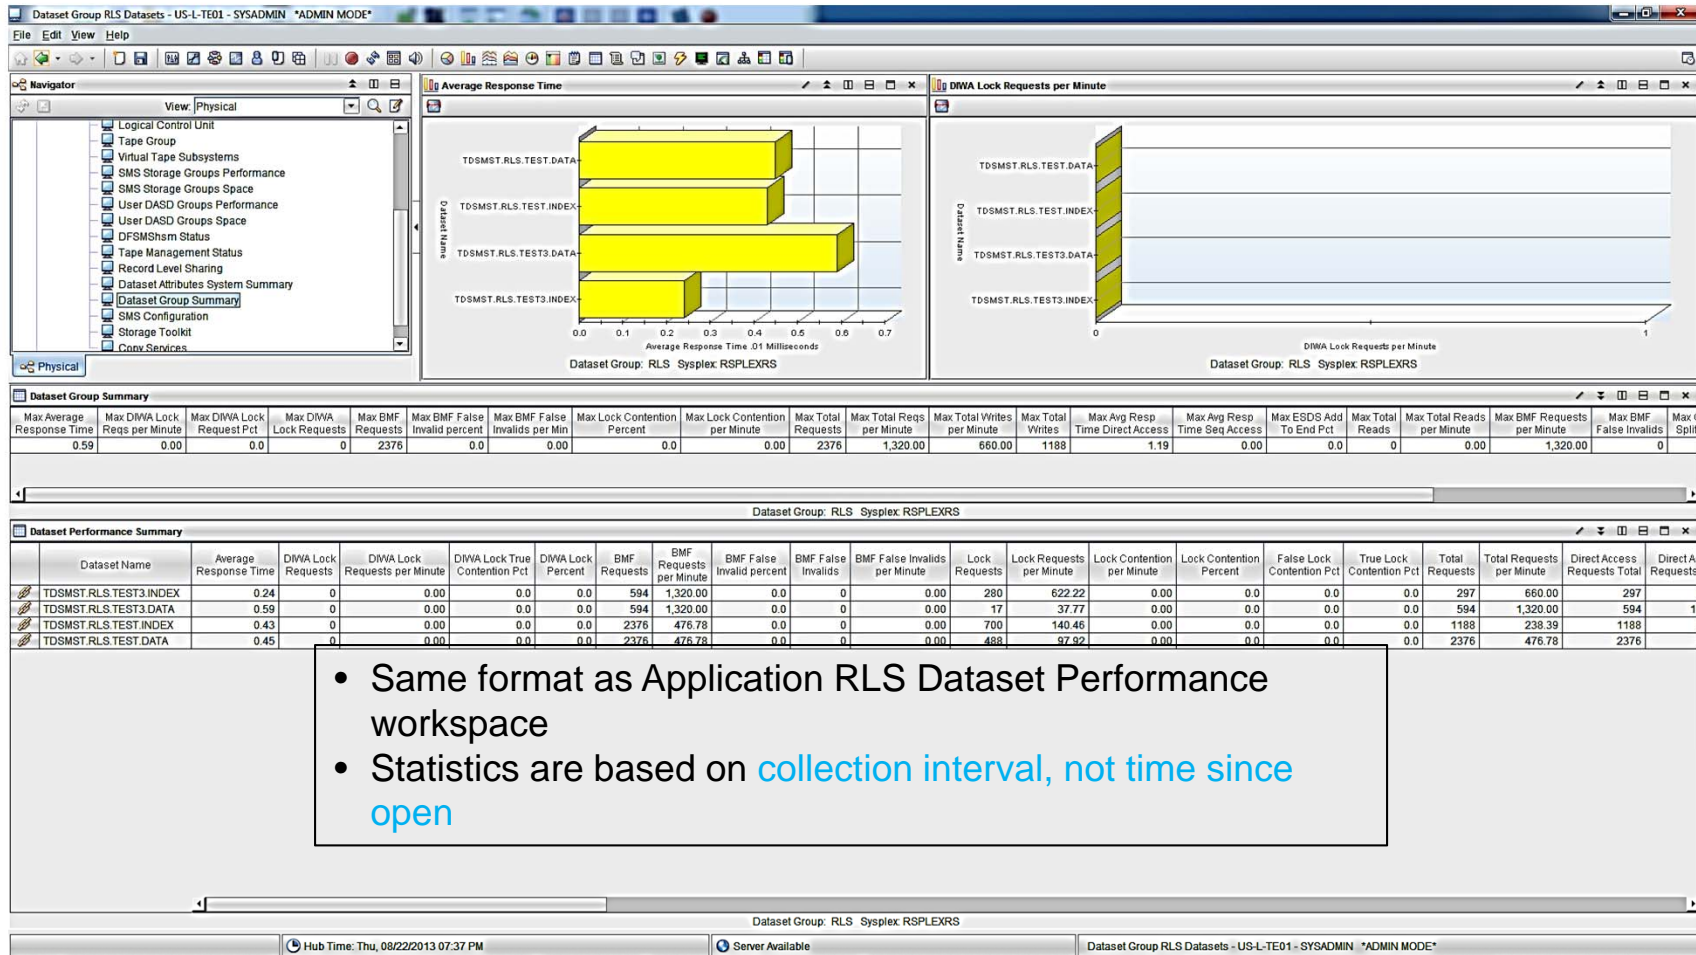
Dataset Group RLS Datasets - US-L-TE01 - SYSADMIN *ADMIN MODE*

File Edit View Help

Navigator

View: Physical

Logical Control Unit
Tape Group
Virtual Tape Subsystems
SMS Storage Groups Performance
SMS Storage Groups Space
User DASD Groups Performance
User DASD Groups Space
DFSMShsm Status
Tape Management Status
Record Level Sharing
Dataset Attributes System Summary
Dataset Group Summary
SMS Configuration
Storage Toolkit
Copy Services

Physical

Average Response Time

TDSMST.RLS.TEST.DATA
TDSMST.RLS.TEST.INDEX
TDSMST.RLS.TEST3.DATA
TDSMST.RLS.TEST3.INDEX

Dataset Name

0.0 0.1 0.2 0.3 0.4 0.5 0.6 0.7

Average Response Time .01 Milliseconds

Dataset Group: RLS Sysplex: RSPLEXRS

DIWA Lock Requests per Minute

TDSMST.RLS.TEST.DATA
TDSMST.RLS.TEST.INDEX
TDSMST.RLS.TEST3.DATA
TDSMST.RLS.TEST3.INDEX

Dataset Name

0 1

DIWA Lock Requests per Minute

Dataset Group: RLS Sysplex: RSPLEXRS

Dataset Group Summary

| Max Average Response Time | Max DIWA Lock Reqs per Minute | Max DIWA Lock Request Pct | Max DIWA Lock Requests | Max BMF Requests | Max BMF False Invalid percent | Max BMF False Invalids per Min | Max Lock Contention Percent | Max Lock Contention per Minute | Max Total Requests | Max Total Reqs per Minute | Max Total Writes per Minute | Max Total Writes | Max Avg Resp Time Direct Access | Max Avg Resp Time Seq Access | Max ESDS Add To End Pct | Max Total Reads | Max Total Reads per Minute | Max BMF Requests per Minute | Max BMF False Invalids | Max Spli |
|---|---|---|---|---|---|---|---|---|---|---|---|---|---|---|---|---|---|---|---|---|
| 0.59 | 0.00 | 0.0 | 0 | 2376 | 0.0 | 0.00 | 0.0 | 0.00 | 2376 | 1,320.00 | 660.00 | 1188 | 1.19 | 0.00 | 0.0 | 0 | 0.00 | 1,320.00 | 0 | |

Dataset Group: RLS Sysplex: RSPLEXRS

Dataset Performance Summary

| Dataset Name | Average Response Time | DIWA Lock Requests | DIWA Lock Requests per Minute | DIWA Lock True Contention Pct | DIWA Lock Percent | BMF Requests | BMF Requests per Minute | BMF False Invalid percent | BMF False Invalids | BMF False Invalids per Minute | Lock Requests | Lock Requests per Minute | Lock Contention per Minute | Lock Contention Percent | False Lock Contention Pct | True Lock Contention Pct | Total Requests | Total Requests per Minute | Direct Access Requests Total | Direct A Requests |
|---|---|---|---|---|---|---|---|---|---|---|---|---|---|---|---|---|---|---|---|---|
| TDSMST.RLS.TEST3.INDEX | 0.24 | 0 | 0.00 | 0.0 | 0.0 | 594 | 1,320.00 | 0.0 | 0 | 0.00 | 280 | 622.22 | 0.00 | 0.0 | 0.0 | 0.0 | 297 | 660.00 | 297 | |
| TDSMST.RLS.TEST3.DATA | 0.59 | 0 | 0.00 | 0.0 | 0.0 | 594 | 1,320.00 | 0.0 | 0 | 0.00 | 17 | 37.77 | 0.00 | 0.0 | 0.0 | 0.0 | 594 | 1,320.00 | 594 | 1 |
| TDSMST.RLS.TEST.INDEX | 0.43 | 0 | 0.00 | 0.0 | 0.0 | 2376 | 476.78 | 0.0 | 0 | 0.00 | 700 | 140.46 | 0.00 | 0.0 | 0.0 | 0.0 | 1188 | 238.39 | 1188 | |
| TDSMST.RLS.TEST.DATA | 0.45 | 0 | 0.00 | 0.0 | 0.0 | 2376 | 476.78 | 0.0 | 0 | 0.00 | 488 | 97.92 | 0.00 | 0.0 | 0.0 | 0.0 | 2376 | 476.78 | 2376 | |

• Same format as Application RLS Dataset Performance workspace
• Statistics are based on collection interval, not time since open

Dataset Group: RLS Sysplex: RSPLEXRS

Hub Time: Thu, 08/22/2013 07:37 PM
Server Available
Dataset Group RLS Datasets - US-L-TE01 - SYSADMIN *ADMIN MODE*